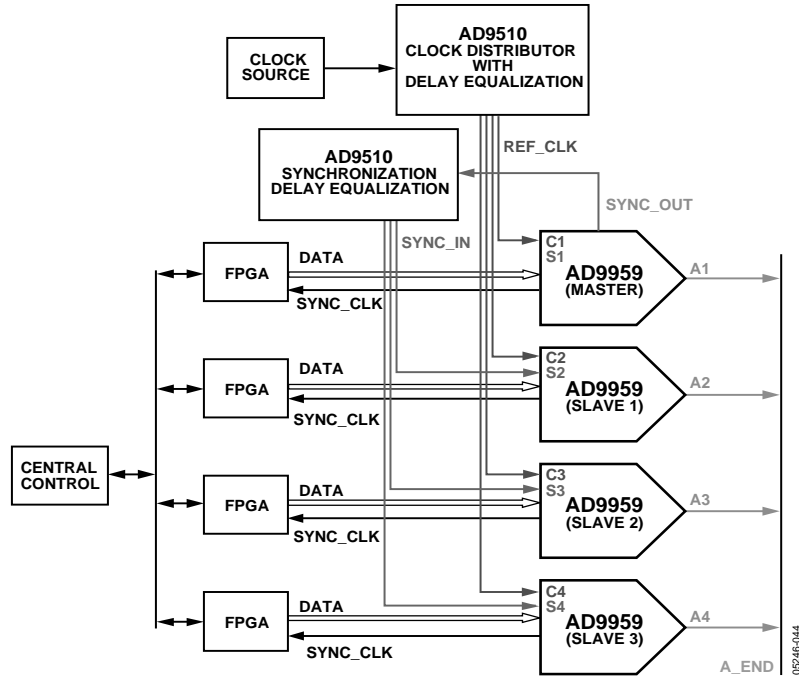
AD9510
CLOCK DISTRIBUTOR
WITH
DELAY EQUALIZATION

CLOCK
SOURCE

REF_CLK

AD9510
SYNCHRONIZATION
DELAY EQUALIZATION

SYNC_OUT

SYNC_IN

FPGA
DATA
SYNC_CLK
C1
S1
AD9959
(MASTER)
A1

FPGA
DATA
SYNC_CLK
C2
S2
AD9959
(SLAVE 1)
A2

CENTRAL
CONTROL

FPGA
DATA
SYNC_CLK
C3
S3
AD9959
(SLAVE 2)
A3

FPGA
DATA
SYNC_CLK
C4
S4
AD9959
(SLAVE 3)
A4

A_END

05246-044